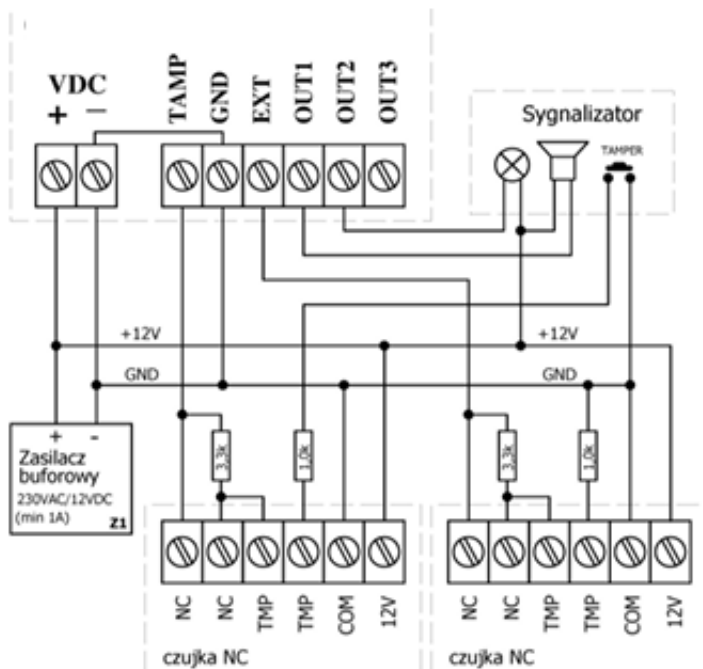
VDC
+ −
TAMP
GND
EXT
OUT1
OUT2
OUT3

Sygnalizator
TAMPER

+12V
+12V
GND
GND

+ -
Zasilacz buforowy
230VAC/12VDC
(min 1A)
Z1

3,3k
1,0k
3,3k
1,0k

NC
NC
TMP
TMP
COM
12V
czujka NC

NC
NC
TMP
TMP
COM
12V
czujka NC